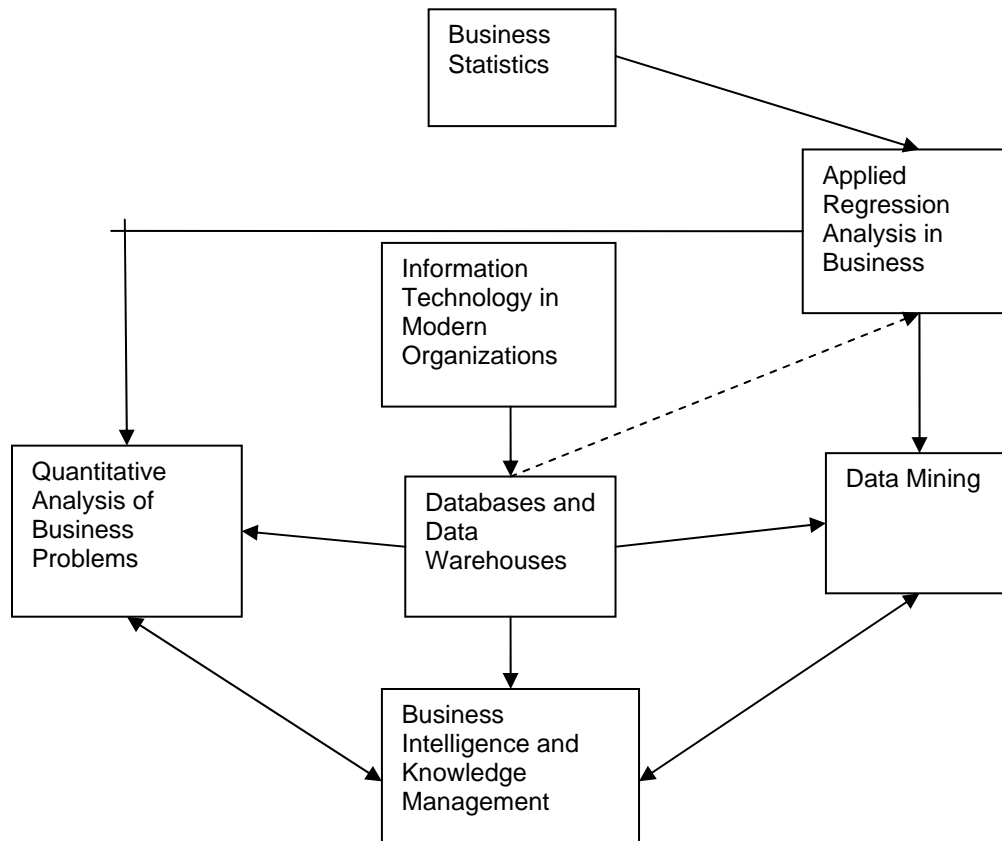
Business Statistics

Applied Regression Analysis in Business

Information Technology in Modern Organizations

Quantitative Analysis of Business Problems

Databases and Data Warehouses

Data Mining

Business Intelligence and Knowledge Management